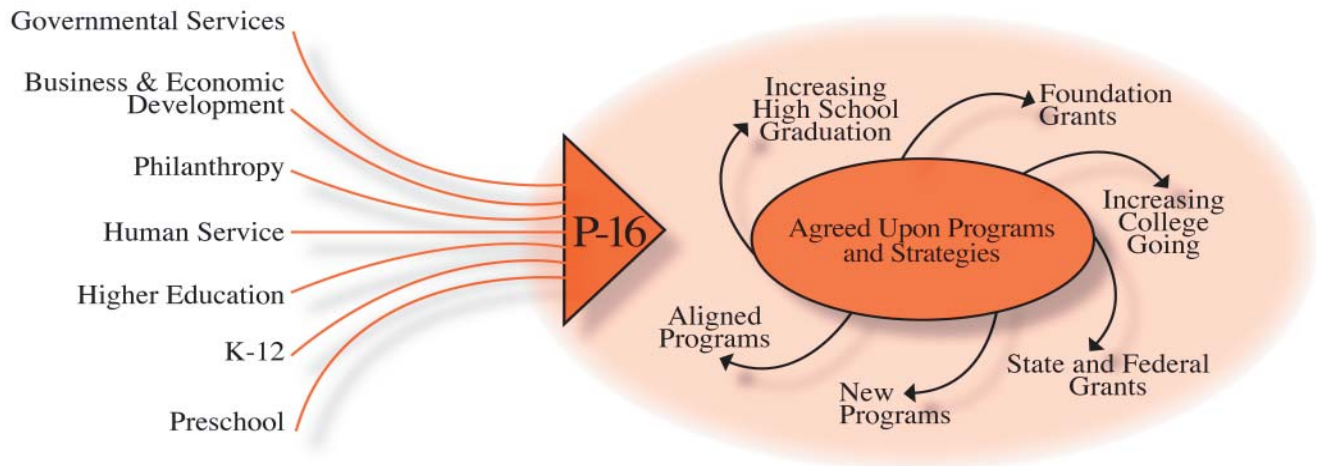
Governmental Services

Business & Economic Development

Philanthropy

Human Service

Higher Education

K-12

Preschool

P-16

Increasing High School Graduation

Foundation Grants

Agreed Upon Programs and Strategies

Increasing College Going

Aligned Programs

New Programs

State and Federal Grants